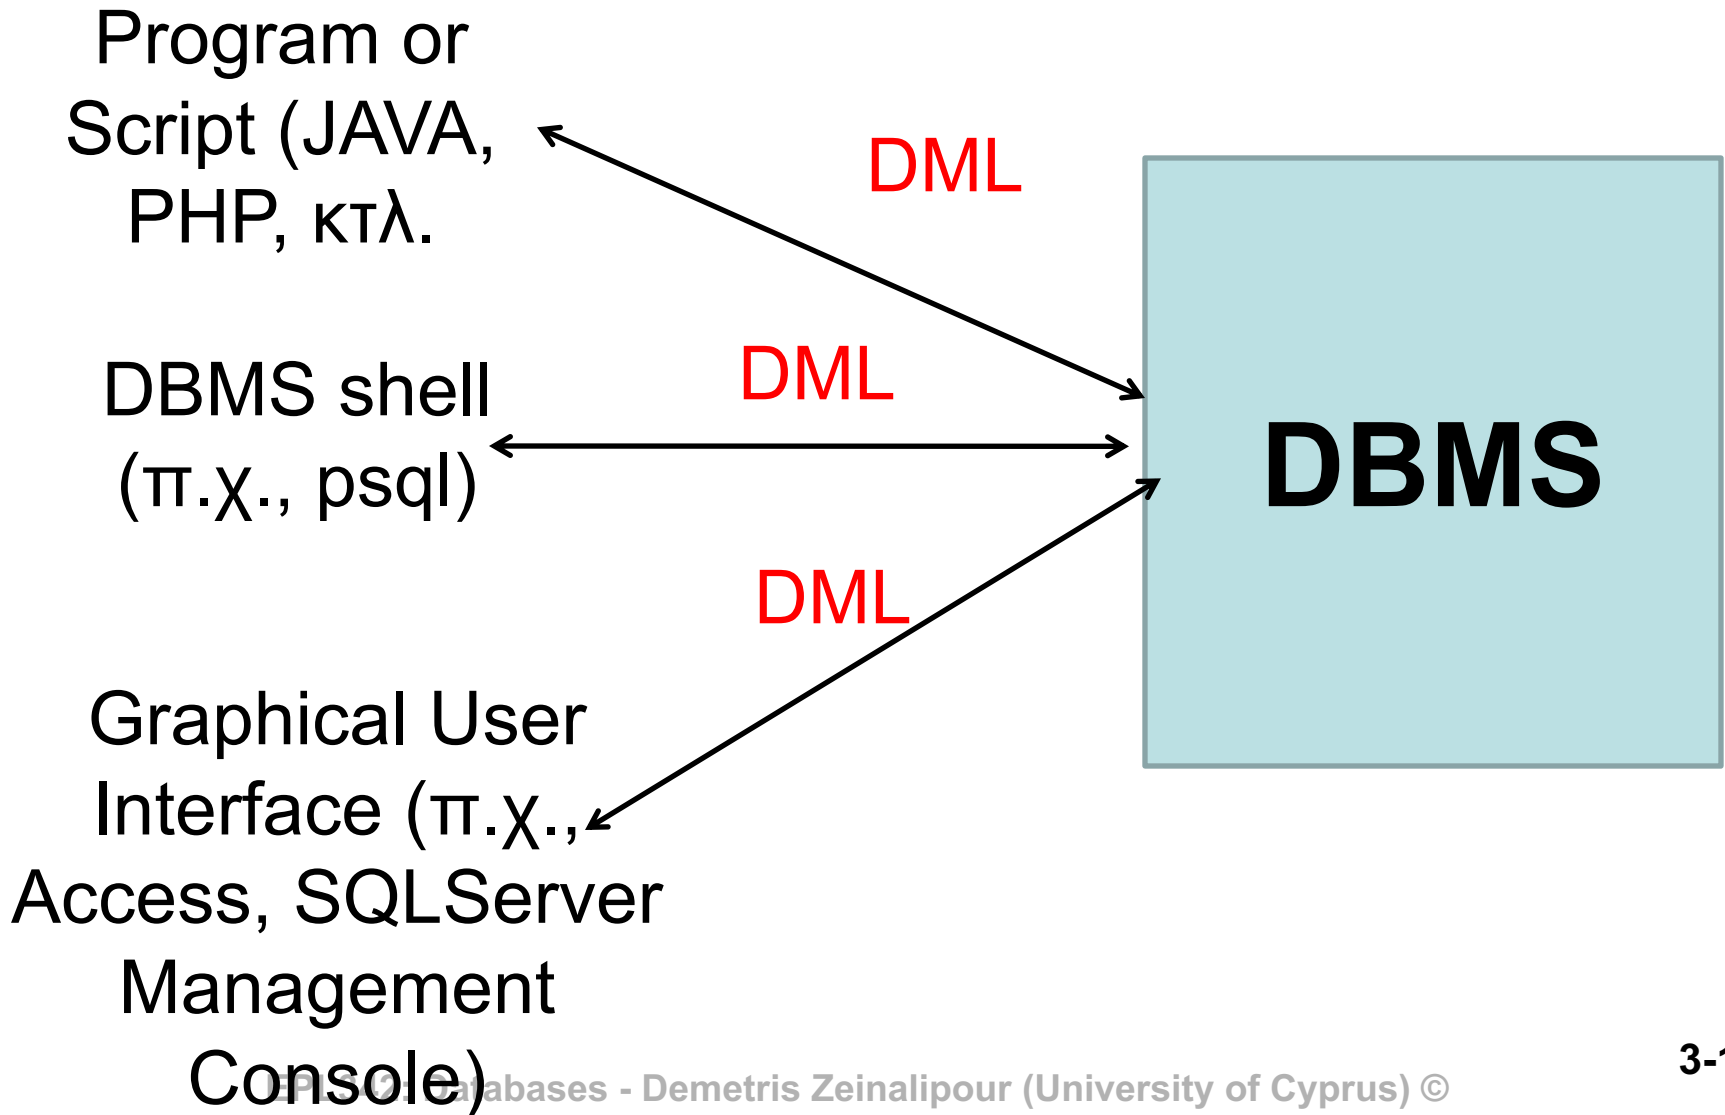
Program or Script (JAVA, PHP, κτλ.

DML

DBMS shell (π.χ., psql)

DML

DBMS

DML

Graphical User Interface (π.χ., Access, SQLServer Management Console)

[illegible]abases - Demetris Zeinalipour (University of Cyprus) ©

3-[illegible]